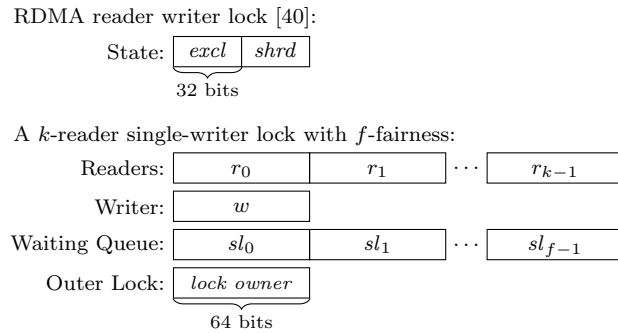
RDMA reader writer lock [40]:

State: | $excl$ | $shrd$ |

32 bits

A $k$-reader single-writer lock with $f$-fairness:

Readers: | $r_0$ | $r_1$ | $\cdots$ | $r_{k-1}$ |

Writer: | $w$ |

Waiting Queue: | $sl_0$ | $sl_1$ | $\cdots$ | $sl_{f-1}$ |

Outer Lock: | $lock\ owner$ |

64 bits